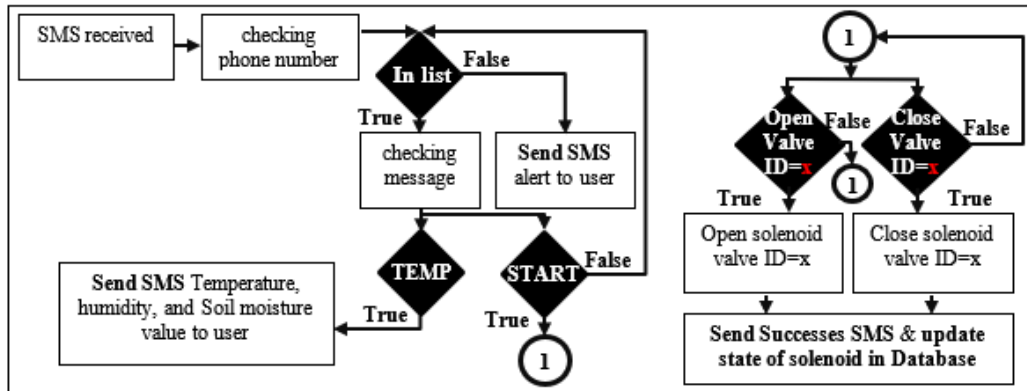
SMS received

checking phone number

In list

False

True

checking message

Send SMS alert to user

TEMP

START

False

True

True

Send SMS Temperature, humidity, and Soil moisture value to user

1

1

Open Valve ID=x

False

1

Close Valve ID=x

False

True

True

Open solenoid valve ID=x

Close solenoid valve ID=x

Send Successes SMS & update state of solenoid in Database